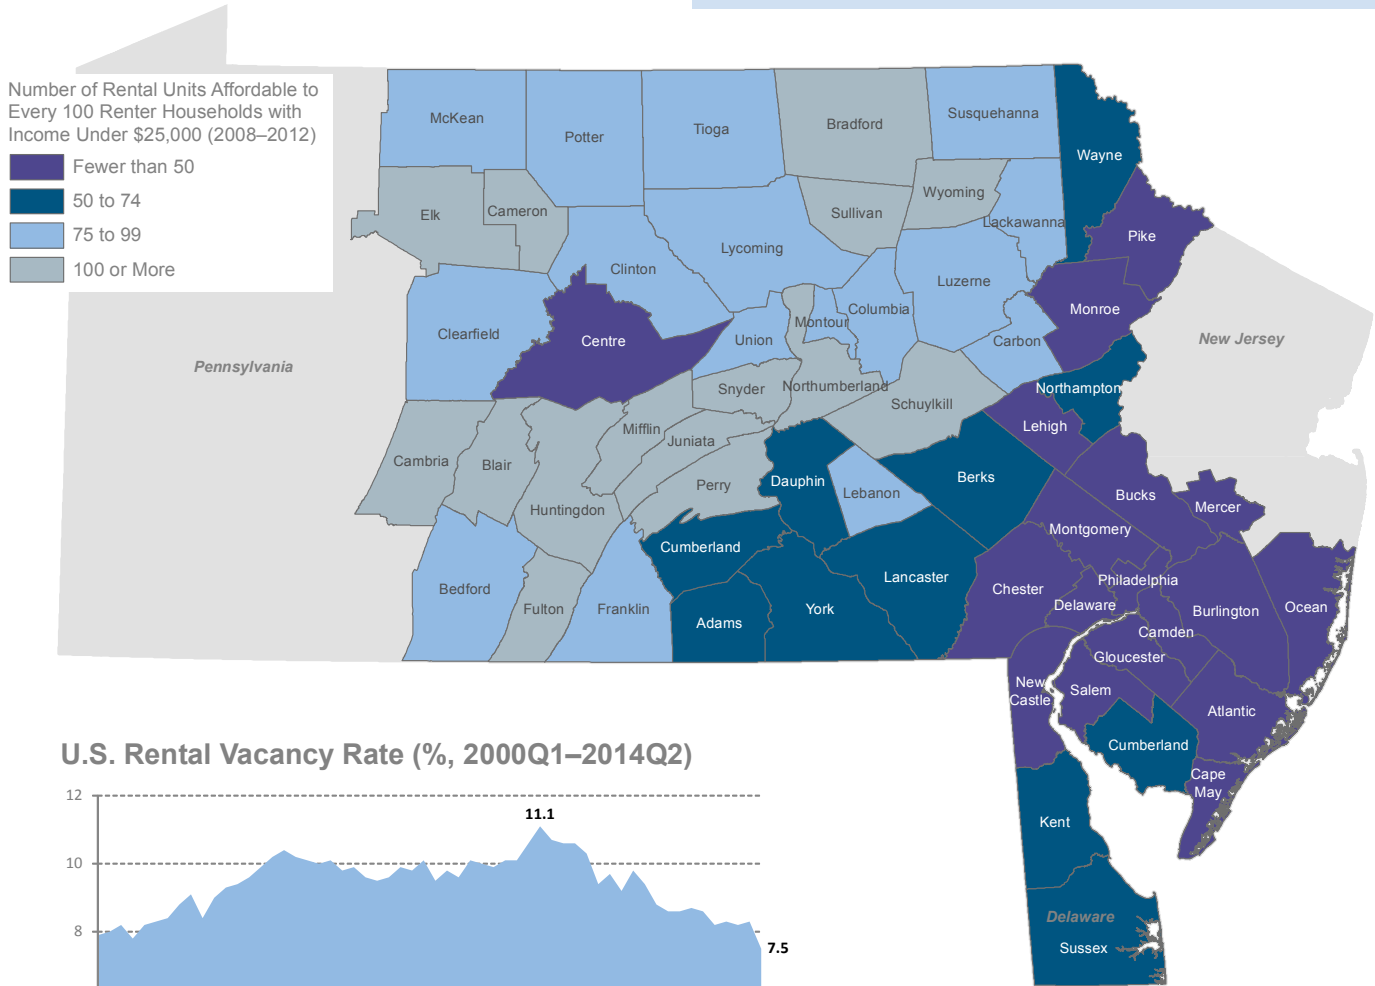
Number of Rental Units Affordable to Every 100 Renter Households with Income Under $25,000 (2008–2012)

Fewer than 50
50 to 74
75 to 99
100 or More

McKean
Potter
Tioga
Bradford
Susquehanna
Wayne
Elk
Cameron
Sullivan
Wyoming
Lackawanna
Pike
Lycoming
Clinton
Luzerne
Monroe
Clearfield
Centre
Union
Montour
Columbia
Carbon
New Jersey
Pennsylvania
Snyder
Northumberland
Schuylkill
Northampton
Lehigh
Mifflin
Juniata
Cambria
Blair
Huntingdon
Perry
Dauphin
Lebanon
Berks
Bucks
Mercer
Montgomery
Cumberland
Lancaster
Chester
Philadelphia
Bedford
Fulton
Franklin
Adams
York
Delaware
Burlington
Ocean
Camden
Gloucester
New Castle
Salem
Atlantic
Cumberland
Cape May
Kent
Delaware
Sussex

U.S. Rental Vacancy Rate (%, 2000Q1–2014Q2)

12
10
8
11.1
7.5